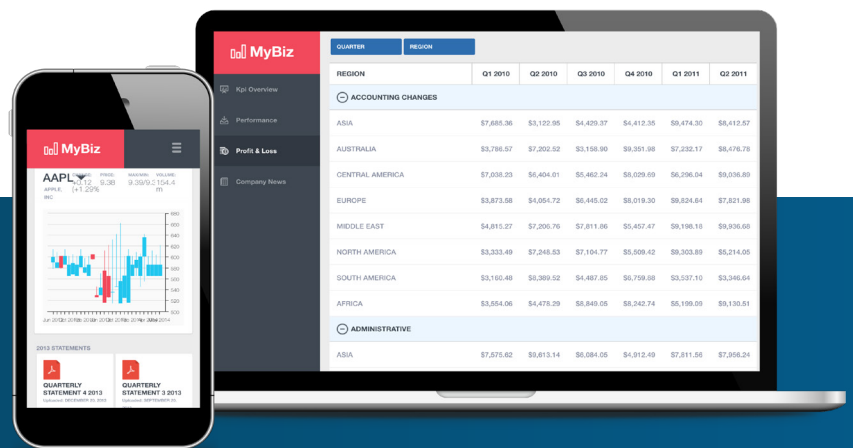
MyBiz

QUARTER
REGION

Kpi Overview
Performance
Profit & Loss
Company News

| REGION | Q1 2010 | Q2 2010 | Q3 2010 | Q4 2010 | Q1 2011 | Q2 2011 |
|---|---|---|---|---|---|---|
| ACCOUNTING CHANGES | | | | | | |
| ASIA | $7,685.36 | $3,122.95 | $4,429.37 | $4,412.35 | $9,474.30 | $8,412.57 |
| AUSTRALIA | $3,786.57 | $7,202.52 | $3,158.90 | $9,351.98 | $7,232.17 | $8,476.78 |
| CENTRAL AMERICA | $7,038.23 | $8,404.01 | $5,462.24 | $8,029.69 | $6,296.04 | $9,036.89 |
| EUROPE | $3,873.58 | $4,054.72 | $6,445.02 | $8,019.30 | $9,824.64 | $7,821.98 |
| MIDDLE EAST | $4,815.27 | $7,206.76 | $7,811.06 | $5,457.47 | $9,198.10 | $9,936.68 |
| NORTH AMERICA | $3,333.49 | $7,248.53 | $7,104.77 | $5,509.42 | $8,303.89 | $5,214.05 |
| SOUTH AMERICA | $3,160.48 | $8,389.52 | $4,487.85 | $5,759.58 | $3,537.10 | $3,346.64 |
| AFRICA | $3,554.06 | $4,478.29 | $8,849.08 | $8,242.74 | $8,109.09 | $9,130.51 |
| ADMINISTRATIVE | | | | | | |
| ASIA | $7,575.62 | $9,613.14 | $6,084.05 | $4,912.49 | $7,811.56 | $7,956.24 |

MyBiz

AAPL
APPLE INC
PRICE: 9.38 (+1.29%
MAXMIN: 9.39/9.3
VOLUME: 154.4 m

2013 STATEMENTS

QUARTERLY STATEMENT 4 2013
Uploaded: DECEMBER 20, 2013

QUARTERLY STATEMENT 3 2013
Uploaded: SEPTEMBER 20, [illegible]